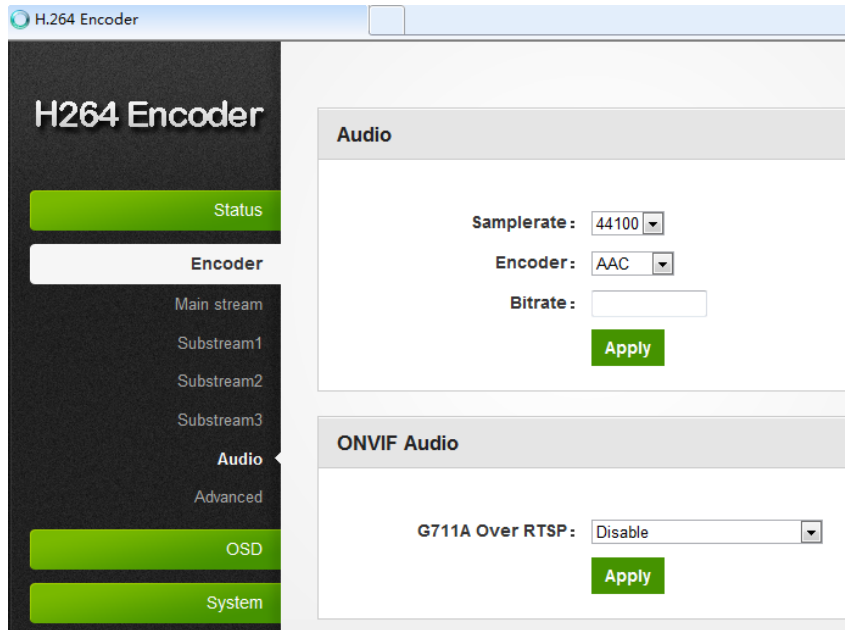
H.264 Encoder

H264 Encoder

Status

Encoder

Main stream

Substream1

Substream2

Substream3

Audio

Advanced

OSD

System

Audio

Samplerate : 44100

Encoder : AAC

Bitrate :

Apply

ONVIF Audio

G711A Over RTSP : Disable

Apply